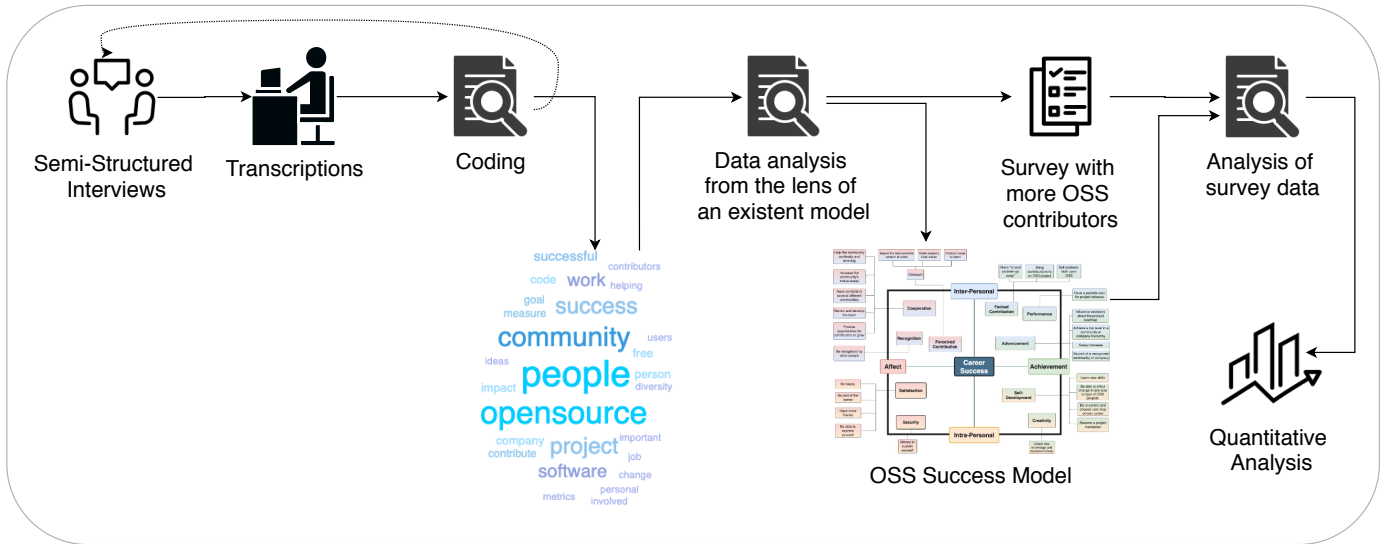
Semi-Structured Interviews

Transcriptions

Coding

successful
work
contributors
code
helping
goal
success
measure
community
users
free
ideas
people
person
impact
diversity
opensource
company
important
contribute
project
job
software
change
personal
metrics
involved

Data analysis from the lens of an existent model

Inter-Personal
Cooperation
Recognition
Perceived Contribution
Technical Contribution
Performance
Advancement
Affect
Career Success
Achievement
Satisfaction
Self-Development
Security
Creativity
Intra-Personal

OSS Success Model

Survey with more OSS contributors

Analysis of survey data

Quantitative Analysis